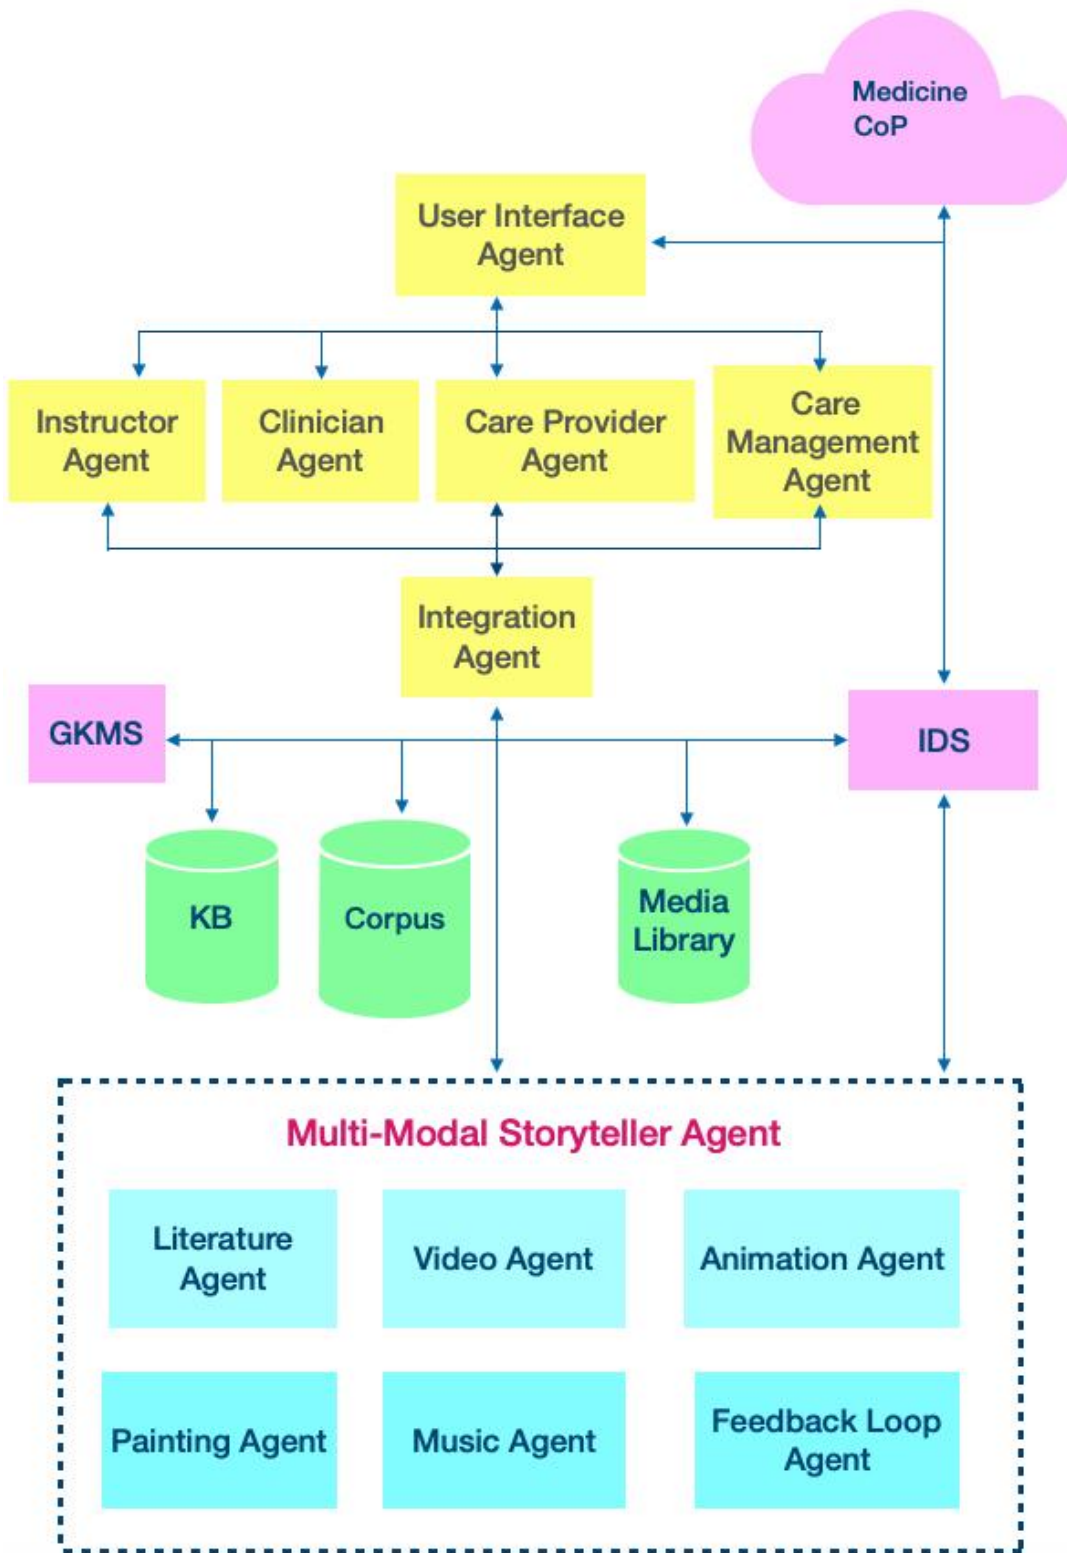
Medicine CoP

User Interface Agent

Instructor Agent

Clinician Agent

Care Provider Agent

Care Management Agent

Integration Agent

GKMS

IDS

KB

Corpus

Media Library

Multi-Modal Storyteller Agent

Literature Agent

Video Agent

Animation Agent

Painting Agent

Music Agent

Feedback Loop Agent